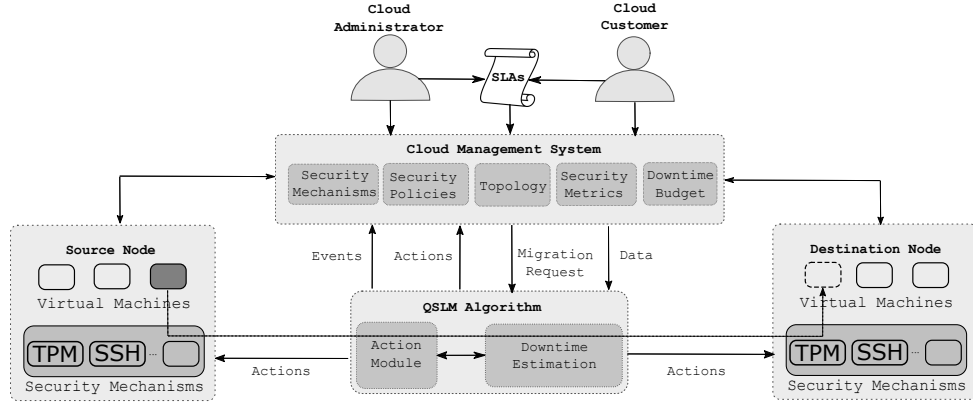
Cloud Administrator

Cloud Customer

SLAs

Cloud Management System

Security Mechanisms

Security Policies

Topology

Security Metrics

Downtime Budget

Events

Actions

Migration Request

Data

Source Node

Virtual Machines

TPM

SSH

...

Security Mechanisms

QSLM Algorithm

Action Module

Downtime Estimation

Actions

Actions

Destination Node

Virtual Machines

TPM

SSH

...

Security Mechanisms